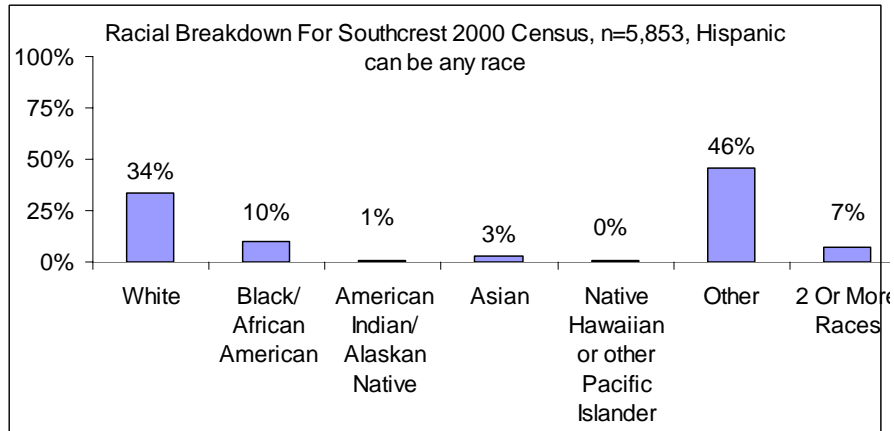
Racial Breakdown For Southcrest 2000 Census, n=5,853, Hispanic can be any race

100%
75%
50%
25%
0%

34%
10%
1%
3%
0%
46%
7%

White
Black/ African American
American Indian/ Alaskan Native
Asian
Native Hawaiian or other Pacific Islander
Other
2 Or More Races